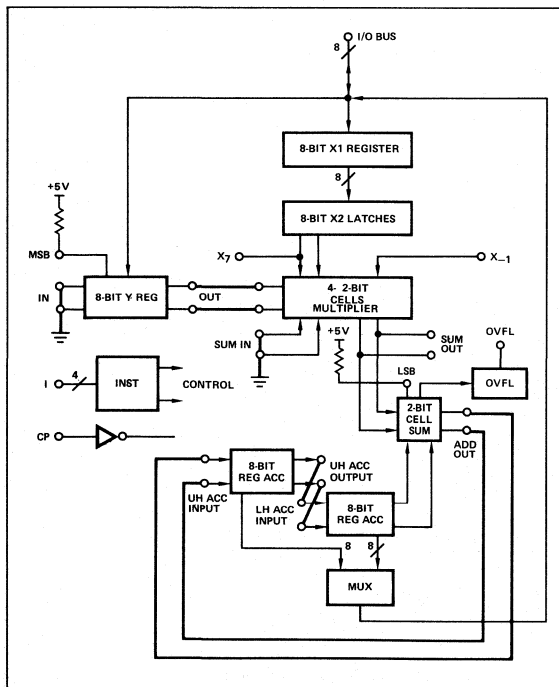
8
I/O BUS
8-BIT X1 REGISTER
8
8-BIT X2 LATCHES
+5V
MSB
$X_7$
$X_{-1}$
IN
8-BIT Y REG
OUT
4- 2-BIT CELLS MULTIPLIER
SUM IN
+5V
SUM OUT
OVFL
I
4
INST
CONTROL
LSB
OVFL
2-BIT CELL SUM
CP
ADD OUT
8-BIT REG ACC
UH ACC OUTPUT
UH ACC INPUT
LH ACC INPUT
8-BIT REG ACC
8
8
MUX